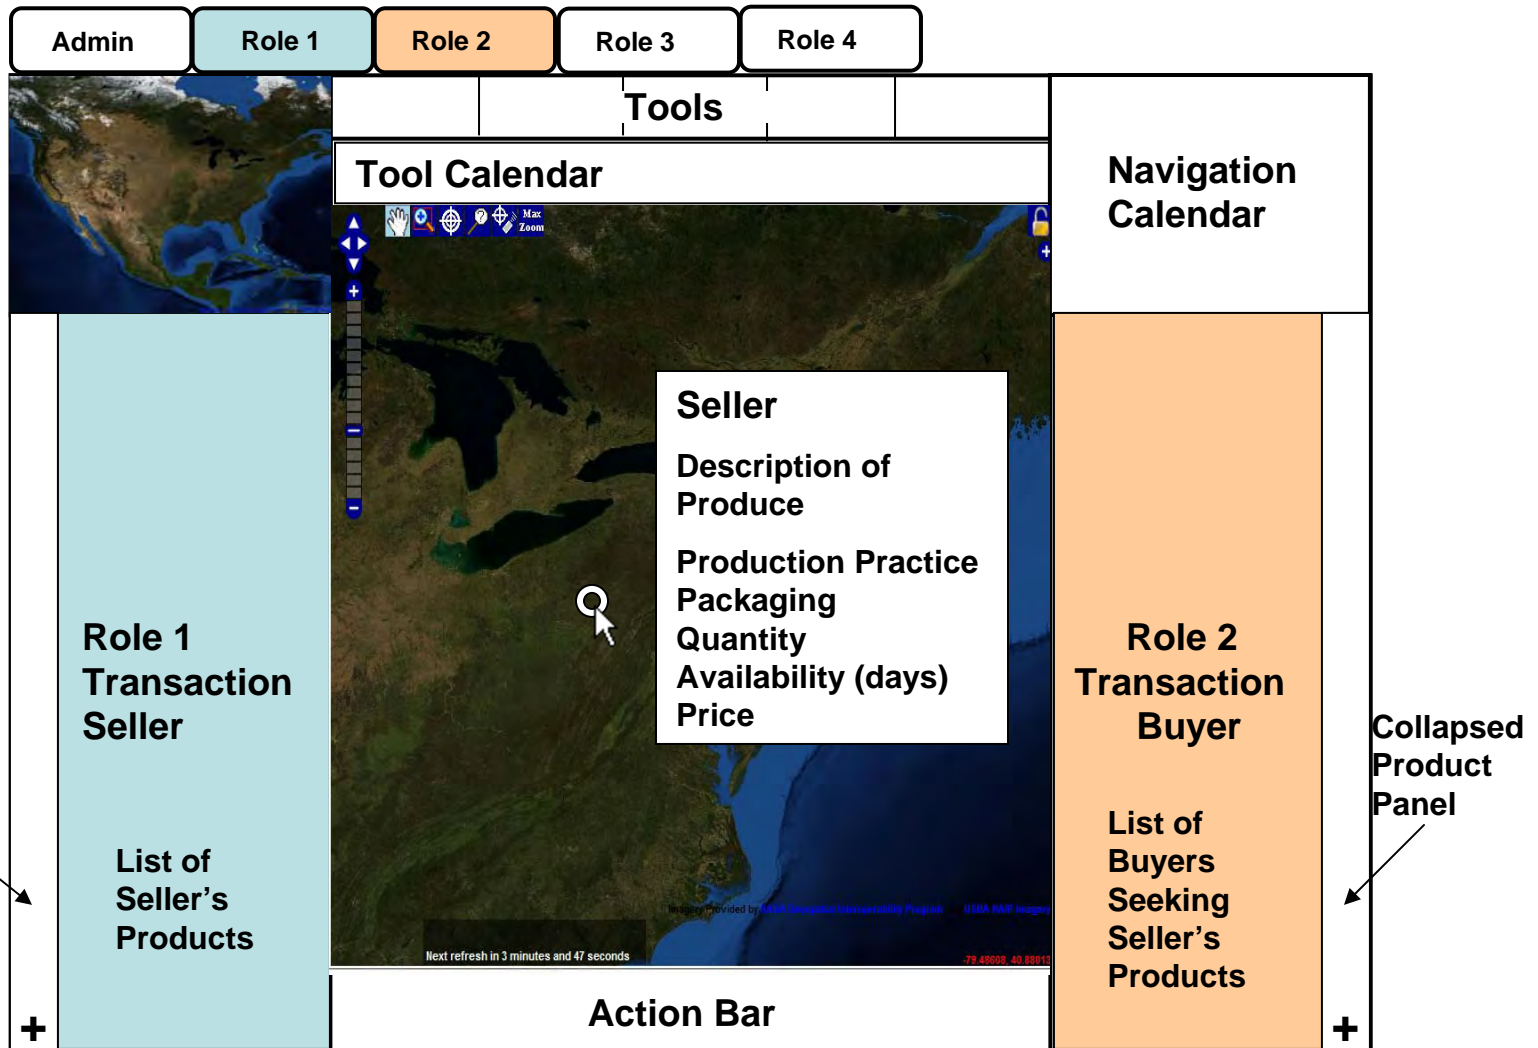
Admin
Role 1
Role 2
Role 3
Role 4

Tools

Tool Calendar

Navigation Calendar

Max Zoom

Seller

Description of Produce

Production Practice
Packaging
Quantity
Availability (days)
Price

Role 1 Transaction Seller

List of Seller's Products

Role 2 Transaction Buyer

List of Buyers Seeking Seller's Products

Collapsed Product Panel

Imagery Provided by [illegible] USDA NAIP Imagery

Next refresh in 3 minutes and 47 seconds

-79.48608, 40.88913

Action Bar

+

+